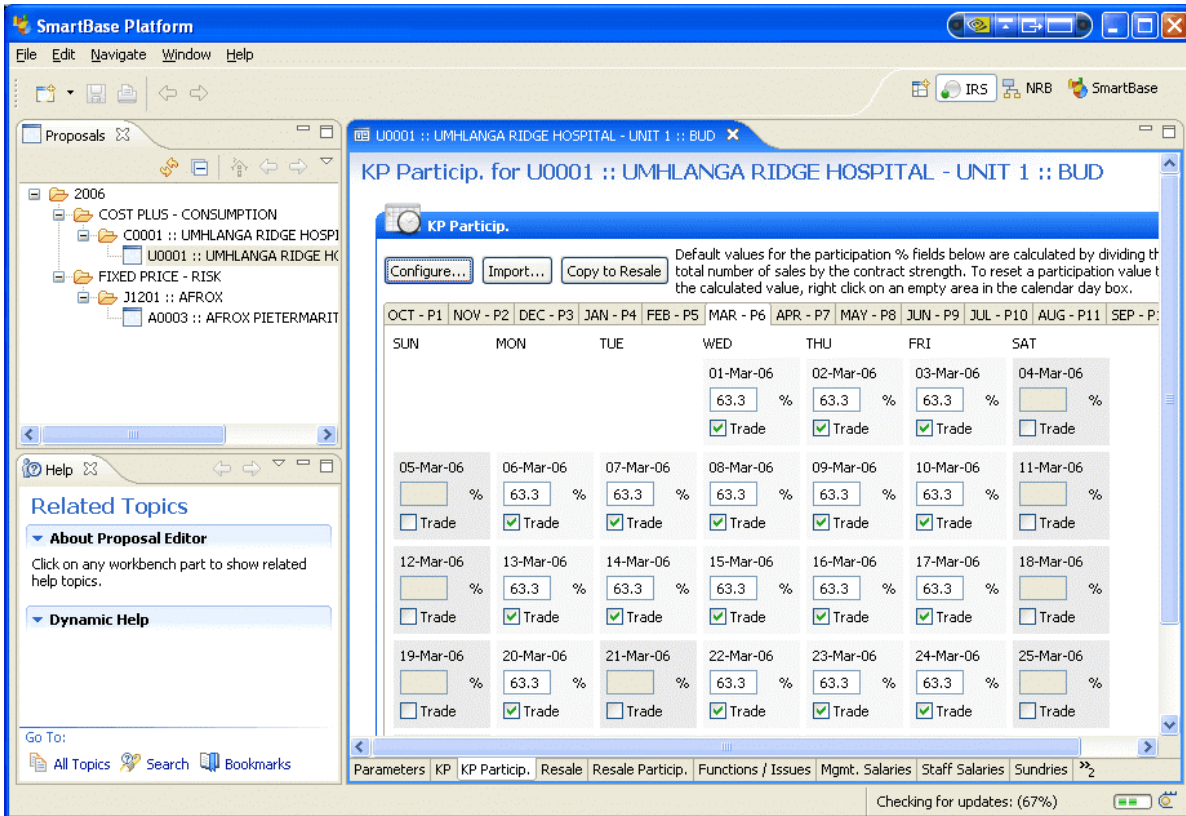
SmartBase Platform

File Edit Navigate Window Help

IRS NRB SmartBase

Proposals

2006
COST PLUS - CONSUMPTION
C0001 :: UMHLANGA RIDGE HOSPI
U0001 :: UMHLANGA RIDGE HO
FIXED PRICE - RISK
J1201 :: AFROX
A0003 :: AFROX PIETERMARIT

Help

Related Topics

About Proposal Editor

Click on any workbench part to show related help topics.

Dynamic Help

Go To:
All Topics Search Bookmarks

U0001 :: UMHLANGA RIDGE HOSPITAL - UNIT 1 :: BUD

KP Particip. for U0001 :: UMHLANGA RIDGE HOSPITAL - UNIT 1 :: BUD

KP Particip.

Configure... Import... Copy to Resale

Default values for the participation % fields below are calculated by dividing th total number of sales by the contract strength. To reset a participation value t the calculated value, right click on an empty area in the calendar day box.

OCT - P1 | NOV - P2 | DEC - P3 | JAN - P4 | FEB - P5 | MAR - P6 | APR - P7 | MAY - P8 | JUN - P9 | JUL - P10 | AUG - P11 | SEP - P

| SUN | MON | TUE | WED | THU | FRI | SAT |
|---|---|---|---|---|---|---|
| | | | 01-Mar-06 63.3 % Trade | 02-Mar-06 63.3 % Trade | 03-Mar-06 63.3 % Trade | 04-Mar-06 % Trade |
| 05-Mar-06 % Trade | 06-Mar-06 63.3 % Trade | 07-Mar-06 63.3 % Trade | 08-Mar-06 63.3 % Trade | 09-Mar-06 63.3 % Trade | 10-Mar-06 63.3 % Trade | 11-Mar-06 % Trade |
| 12-Mar-06 % Trade | 13-Mar-06 63.3 % Trade | 14-Mar-06 63.3 % Trade | 15-Mar-06 63.3 % Trade | 16-Mar-06 63.3 % Trade | 17-Mar-06 63.3 % Trade | 18-Mar-06 % Trade |
| 19-Mar-06 % Trade | 20-Mar-06 63.3 % Trade | 21-Mar-06 % Trade | 22-Mar-06 63.3 % Trade | 23-Mar-06 63.3 % Trade | 24-Mar-06 63.3 % Trade | 25-Mar-06 % Trade |

Parameters | KP | KP Particip. | Resale | Resale Particip. | Functions / Issues | Mgmt. Salaries | Staff Salaries | Sundries | »2

Checking for updates: (67%)